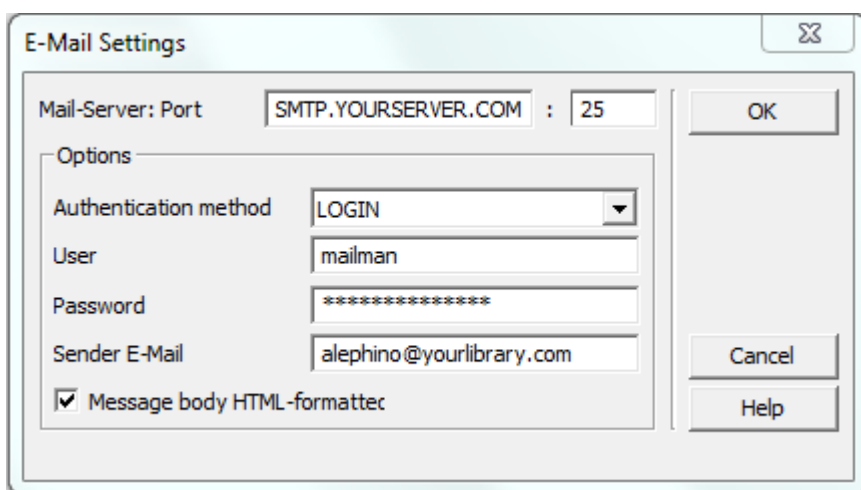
E-Mail Settings

Mail-Server: Port SMTP.YOURSERVER.COM : 25

OK

Options

Authentication method LOGIN

User mailman

Password ***************

Sender E-Mail alephino@yourlibrary.com

Cancel

Message body HTML-formattec

Help